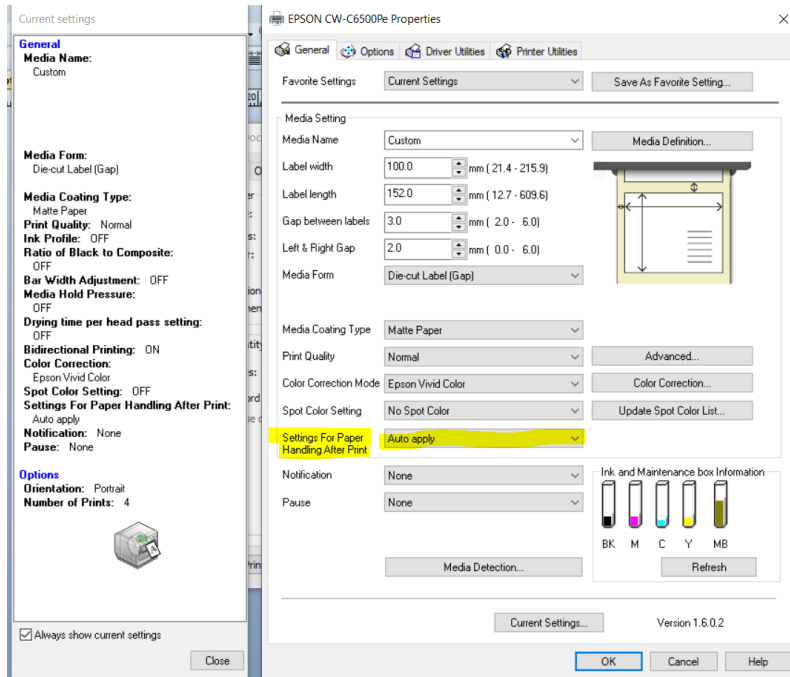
Current settings

General
Media Name:
Custom

Media Form:
Die-cut Label (Gap)

Media Coating Type:
Matte Paper
Print Quality: Normal
Ink Profile: OFF
Ratio of Black to Composite:
OFF
Bar Width Adjustment: OFF
Media Hold Pressure:
OFF
Drying time per head pass setting:
OFF
Bidirectional Printing: ON
Color Correction:
Epson Vivid Color
Spot Color Setting: OFF
Settings For Paper Handling After Print:
Auto apply
Notification: None
Pause: None

Options
Orientation: Portrait
Number of Prints: 4

Always show current settings

Close

EPSON CW-C6500Pe Properties

General | Options | Driver Utilities | Printer Utilities

Favorite Settings | Current Settings | Save As Favorite Setting...

Media Setting
Media Name | Custom | Media Definition...
Label width | 100.0 | mm ( 21.4 - 215.9)
Label length | 152.0 | mm ( 12.7 - 609.6)
Gap between labels | 3.0 | mm ( 2.0 - 6.0)
Left & Right Gap | 2.0 | mm ( 0.0 - 6.0)
Media Form | Die-cut Label (Gap)

Media Coating Type | Matte Paper
Print Quality | Normal | Advanced...
Color Correction Mode | Epson Vivid Color | Color Correction...
Spot Color Setting | No Spot Color | Update Spot Color List...
Settings For Paper Handling After Print | Auto apply

Notification | None
Pause | None

Ink and Maintenance box Information
BK M C Y MB
Refresh

Media Detection...

Current Settings...
Version 1.6.0.2

OK | Cancel | Help